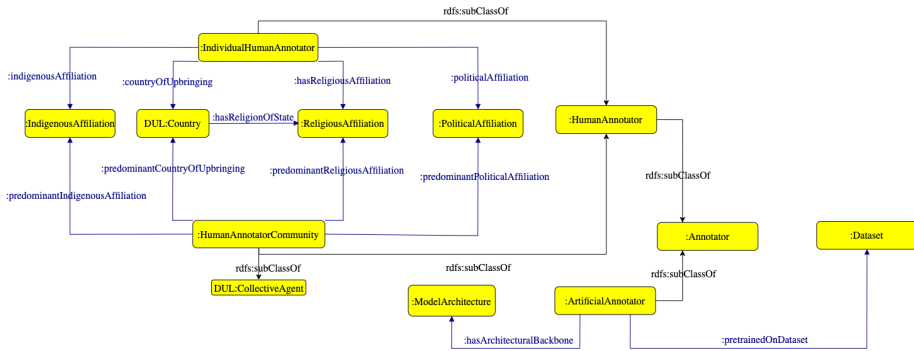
rdfs:subClassOf

:IndividualHumanAnnotator

:indigenousAffiliation

:countryOfUpbringing

:hasReligiousAffiliation

:politicalAffiliation

:IndigenousAffiliation

DUL:Country

:hasReligionOfState

:ReligiousAffiliation

:PoliticalAffiliation

:HumanAnnotator

:predominantCountryOfUpbringing

:predominantReligiousAffiliation

:predominantPoliticalAffiliation

rdfs:subClassOf

:predominantIndigenousAffiliation

:HumanAnnotatorCommunity

:Annotator

:Dataset

rdfs:subClassOf

DUL:CollectiveAgent

rdfs:subClassOf

rdfs:subClassOf

:ModelArchitecture

:ArtificialAnnotator

:hasArchitecturalBackbone

:pretrainedOnDataset